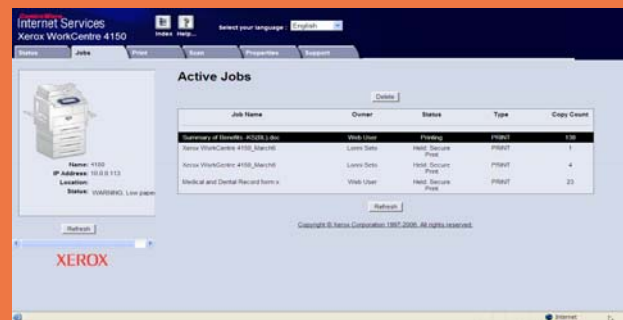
CentreWare
Internet Services
Xerox WorkCentre 4150

Index Help...

Select your language: English

Status | Jobs | Print | Scan | Properties | Support

Name: 4150
IP Address: 10.0.0.113
Location:
Status: WARNING. Low paper

Refresh

XEROX

Active Jobs

Delete

| Job Name | Owner | Status | Type | Copy Count |
|---|---|---|---|---|
| Summary of Benefits 4Q08.doc | Web User | Printing | PRINT | 138 |
| Xerox WorkCentre 4150_March6 | Lonni Soto | Held: Secure Print | PRINT | 1 |
| Xerox WorkCentre 4150_March6 | Lonni Soto | Held: Secure Print | PRINT | 4 |
| Medical and Dental Record form.x | Web User | Held: Secure Print | PRINT | 23 |

Refresh

Copyright © Xerox Corporation 1997-2006. All rights reserved.

Internet